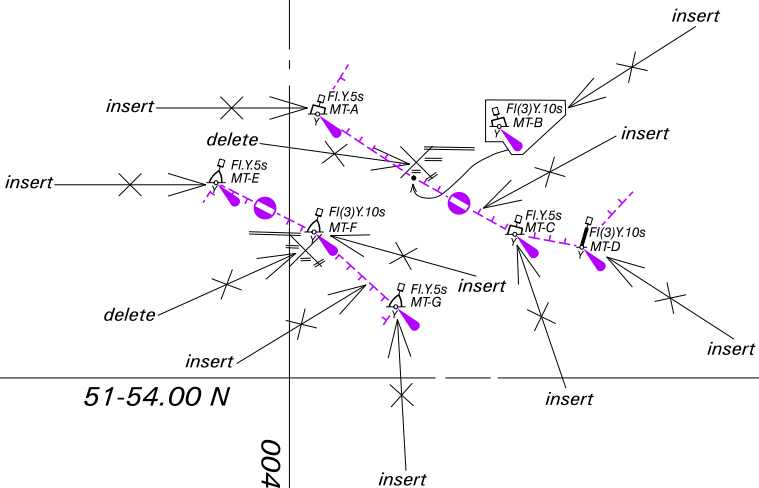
insert

insert

Fl(3)Y.10s
MT-B

Fl.Y.5s
MT-A

insert

delete

Fl.Y.5s
MT-E

insert

Fl(3)Y.10s
MT-F

Fl.Y.5s
MT-C

Fl(3)Y.10s
MT-D

insert

delete

Fl.Y.5s
MT-G

insert

insert

insert

51-54.00 N

004

insert